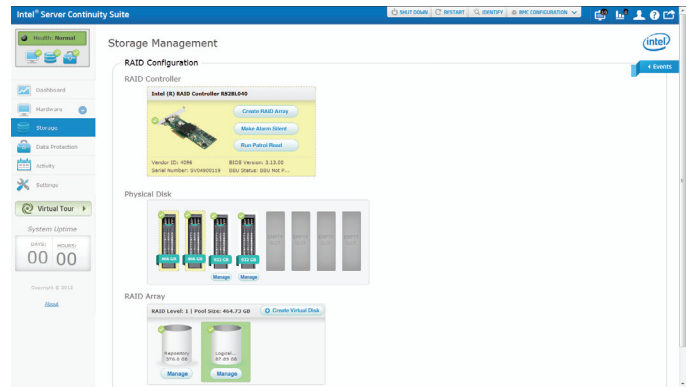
Intel® Server Continuity Suite

SHUT DOWN | RESTART | IDENTIFY | BMC CONFIGURATION

Health: Normal

Dashboard
Hardware
Storage
Data Protection
Activity
Settings

Virtual Tour

System Uptime
DAYS: 00 HOURS: 00

Copyright © 2012

About

Storage Management

intel

RAID Configuration

Events

RAID Controller

Intel (R) RAID Controller RS2BL040

Create RAID Array
Make Alarm Silent
Run Patrol Read

Vendor ID: 4096
Serial Number: SV04900119
BIOS Version: 3.13.00
SSU Status: SSU Not P...

Physical Disk

466 GB
466 GB
932 GB
932 GB

Manage
Manage

RAID Array

RAID Level: 1 | Pool Size: 464.73 GB

Create Virtual Disk

Repository
376.6 GB

Logical...
87.89 GB

Manage
Manage